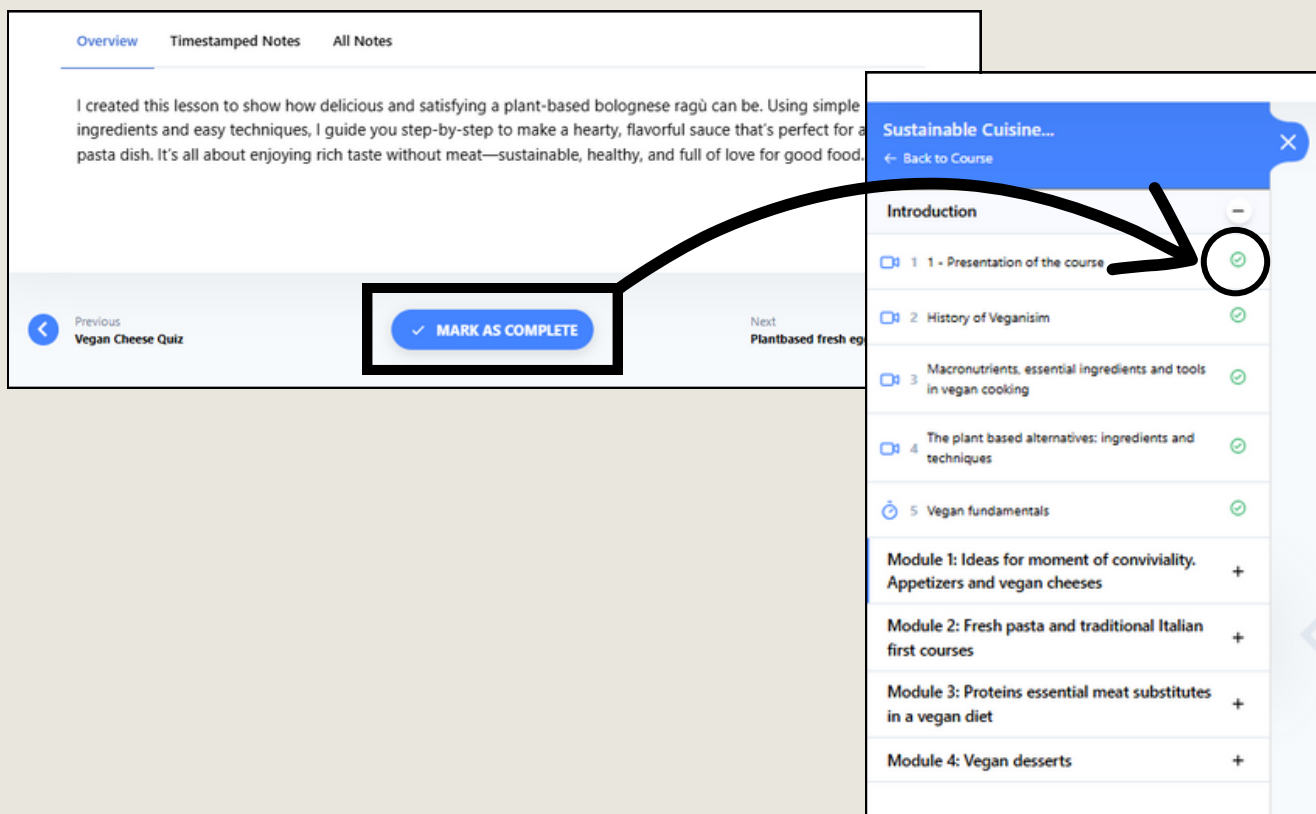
Overview Timestamped Notes All Notes

I created this lesson to show how delicious and satisfying a plant-based bolognese ragù can be. Using simple ingredients and easy techniques, I guide you step-by-step to make a hearty, flavorful sauce that's perfect for a pasta dish. It's all about enjoying rich taste without meat—sustainable, healthy, and full of love for good food.

Previous
Vegan Cheese Quiz

✓ MARK AS COMPLETE

Next
Plantbased fresh eg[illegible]

Sustainable Cuisine...
← Back to Course

Introduction

1 1 - Presentation of the course

2 History of Veganisim

3 Macronutrients, essential ingredients and tools in vegan cooking

4 The plant based alternatives: ingredients and techniques

5 Vegan fundamentals

Module 1: Ideas for moment of conviviality. Appetizers and vegan cheeses

Module 2: Fresh pasta and traditional Italian first courses

Module 3: Proteins essential meat substitutes in a vegan diet

Module 4: Vegan desserts